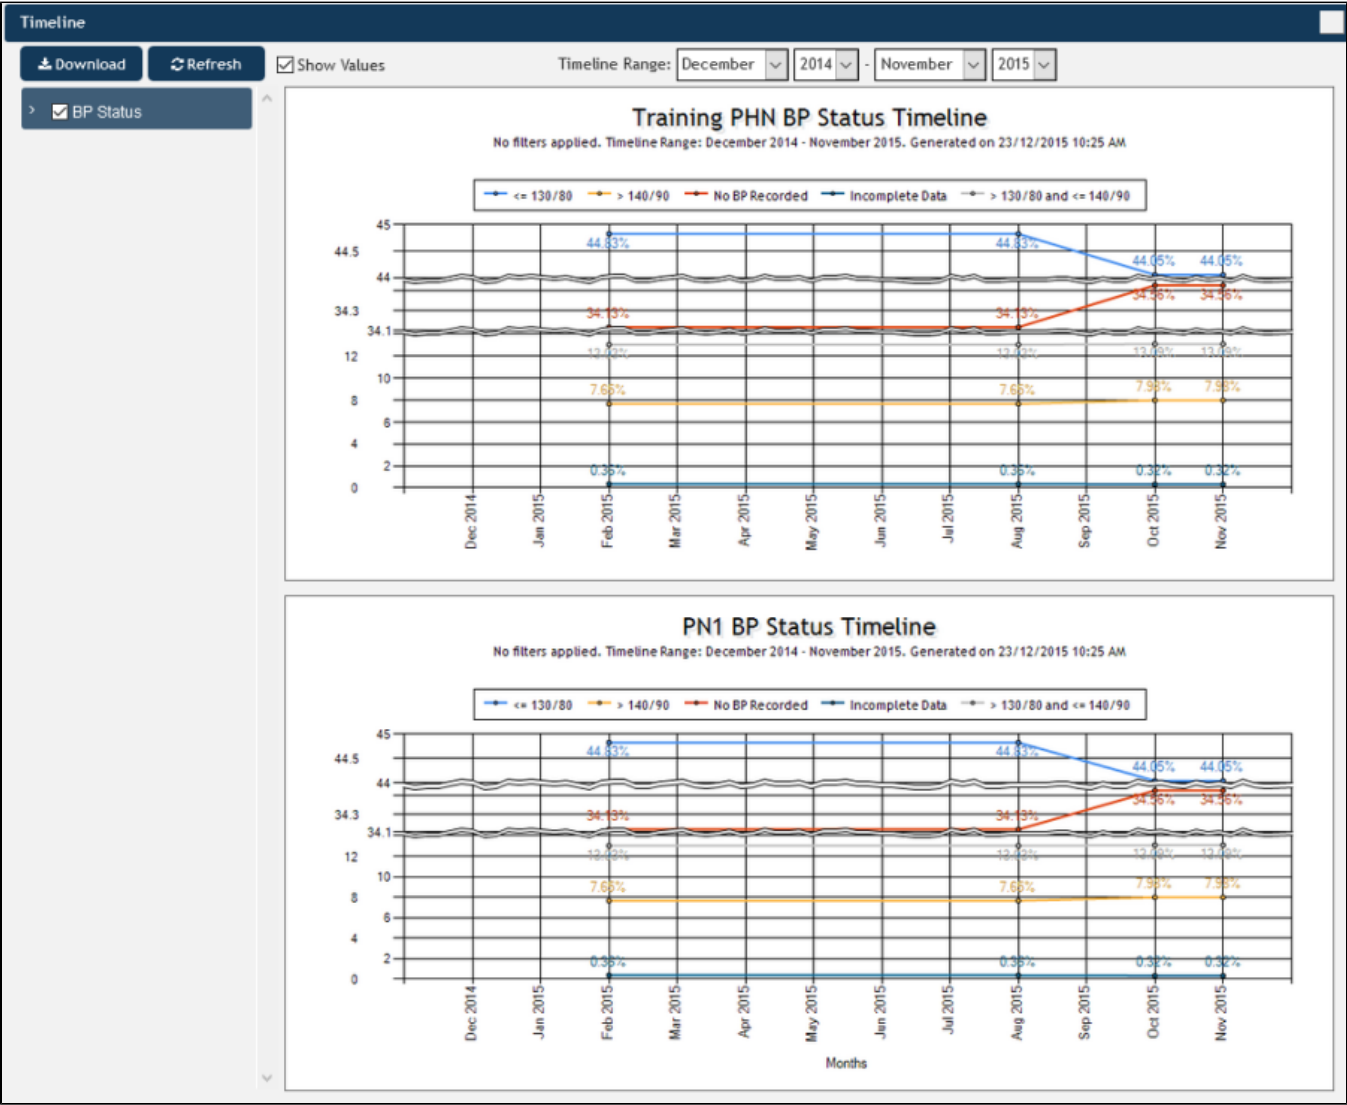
Timeline

Download Refresh Show Values Timeline Range: December 2014 - November 2015

BP Status

Training PHN BP Status Timeline

No filters applied. Timeline Range: December 2014 - November 2015. Generated on 23/12/2015 10:25 AM

<= 130/80 > 140/90 No BP Recorded Incomplete Data > 130/80 and <= 140/90

45
44.5
44
34.3
34.1
12
10
8
6
4
2
0

44.83% 44.83% 44.05% 44.05%
34.13% 34.13% 34.56% 34.56%
12.73% 12.73% 13.09% 13.09%
7.65% 7.65% 7.98% 7.98%
0.36% 0.36% 0.32% 0.32%

Dec 2014 Jan 2015 Feb 2015 Mar 2015 Apr 2015 May 2015 Jun 2015 Jul 2015 Aug 2015 Sep 2015 Oct 2015 Nov 2015

PN1 BP Status Timeline

No filters applied. Timeline Range: December 2014 - November 2015. Generated on 23/12/2015 10:25 AM

<= 130/80 > 140/90 No BP Recorded Incomplete Data > 130/80 and <= 140/90

45
44.5
44
34.3
34.1
12
10
8
6
4
2
0

44.83% 44.83% 44.05% 44.05%
34.13% 34.13% 34.56% 34.56%
12.73% 12.73% 13.09% 13.09%
7.65% 7.65% 7.98% 7.98%
0.36% 0.36% 0.32% 0.32%

Dec 2014 Jan 2015 Feb 2015 Mar 2015 Apr 2015 May 2015 Jun 2015 Jul 2015 Aug 2015 Sep 2015 Oct 2015 Nov 2015

Months